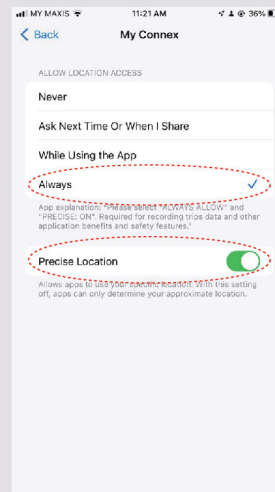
MY MAXIS 11:21 AM 36%

Back My Connex

ALLOW LOCATION ACCESS

Never

Ask Next Time Or When I Share

While Using the App

Always

App explanation: "Please select "ALWAYS ALLOW" and "PRECISE: ON". Required for recording trips data and other application benefits and safety features."

Precise Location

Allows apps to use your specific location. With this setting off, apps can only determine your approximate location.